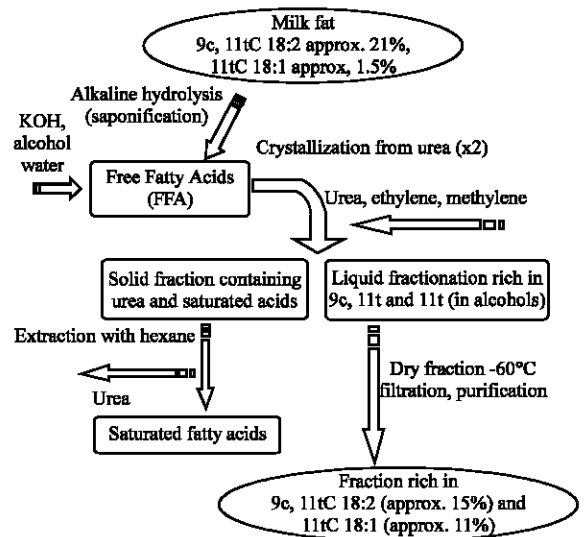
Milk fat
9c, 11tC 18:2 approx. 21%,
11tC 18:1 approx, 1.5%

Alkaline hydrolysis
(saponification)

KOH,
alcohol
water

Free Fatty Acids
(FFA)

Crystallization from urea (x2)

Urea, ethylene, methylene

Solid fraction containing
urea and saturated acids

Liquid fractionation rich in
9c, 11t and 11t (in alcohols)

Extraction with hexane

Urea

Saturated fatty acids

Dry fraction -60°C
filtration, purification

Fraction rich in
9c, 11tC 18:2 (approx. 15%) and
11tC 18:1 (approx. 11%)